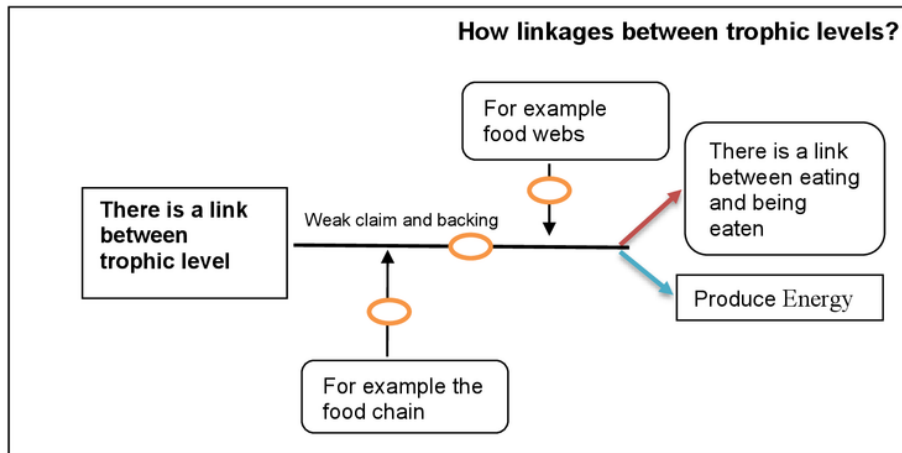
How linkages between trophic levels?

For example food webs

There is a link between eating and being eaten

There is a link between trophic level

Weak claim and backing

Produce Energy

For example the food chain